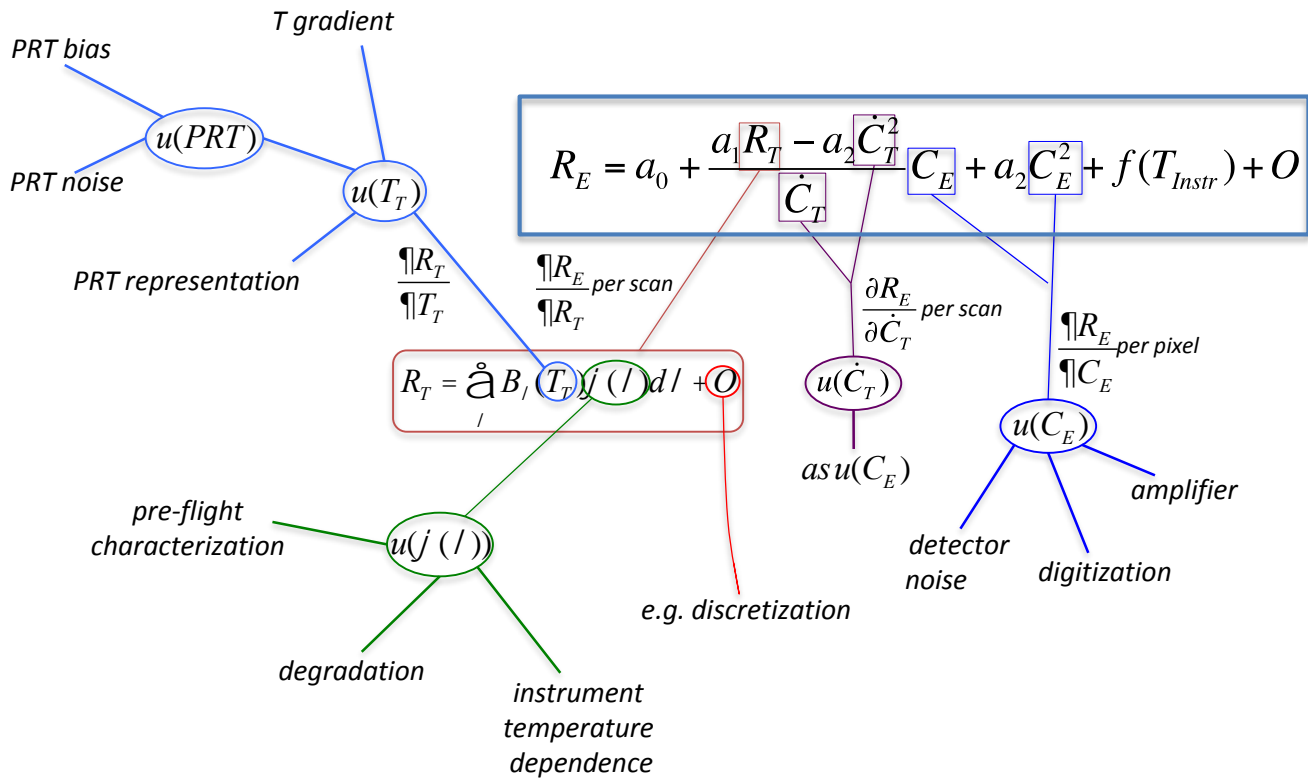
T gradient

PRT bias

$u(PRT)$

PRT noise

$u(T_T)$

PRT representation

$R_E = a_0 + \frac{a_1 R_T - a_2 \dot{C}_T^2}{\dot{C}_T} C_E + a_2 C_E^2 + f(T_{Instr}) + O$

$\frac{¶R_T}{¶T_T}$

$\frac{¶R_E}{¶R_T}$ per scan

$\frac{\partial R_E}{\partial \dot{C}_T}$ per scan

$\frac{¶R_E}{¶C_E}$ per pixel

$R_T = å_/ B_/ (T_T) j(/) d/ + O$

$u(\dot{C}_T)$

$as\, u(C_E)$

$u(C_E)$

amplifier

pre-flight characterization

$u(j(/))$

detector noise

digitization

e.g. discretization

degradation

instrument temperature dependence